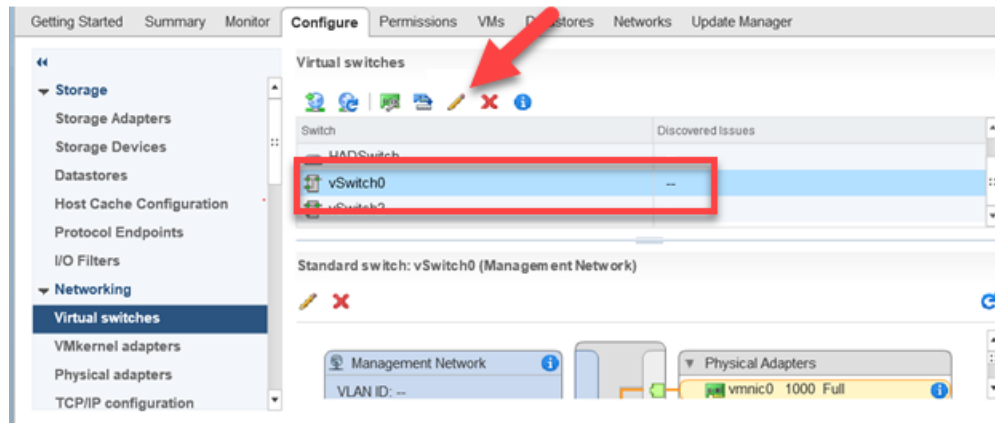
Getting Started Summary Monitor Configure Permissions VMs D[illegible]stores Networks Update Manager

«
Storage
Storage Adapters
Storage Devices
Datastores
Host Cache Configuration
Protocol Endpoints
I/O Filters
Networking
Virtual switches
VMkernel adapters
Physical adapters
TCP/IP configuration

Virtual switches

| Switch | Discovered Issues |
|---|---|
| HADSwitch | |
| vSwitch0 | -- |
| vSwitch2 | |

Standard switch: vSwitch0 (Management Network)

Management Network
VLAN ID: --

Physical Adapters
vmnic0 1000 Full